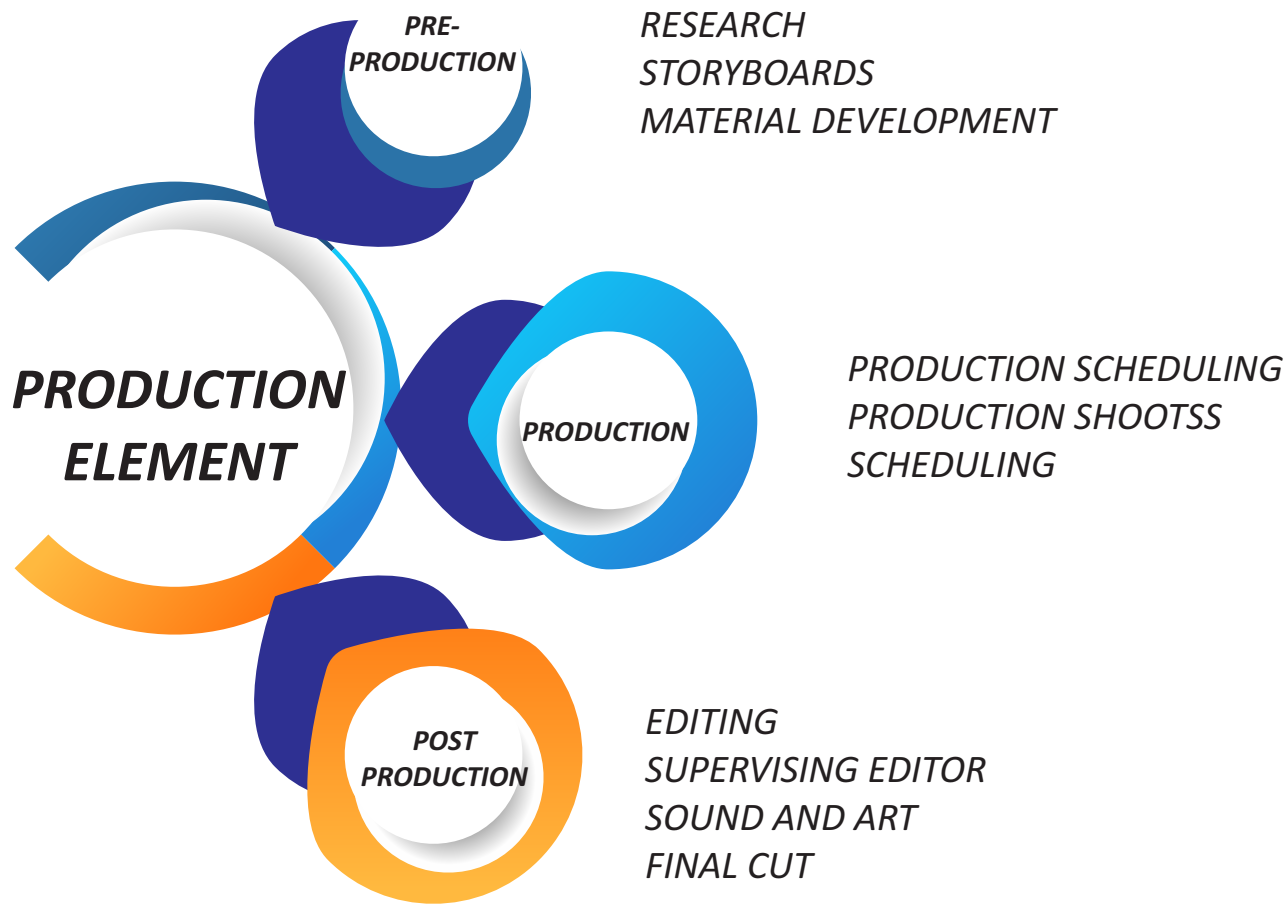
PRE-PRODUCTION

RESEARCH
STORYBOARDS
MATERIAL DEVELOPMENT

PRODUCTION ELEMENT

PRODUCTION

PRODUCTION SCHEDULING
PRODUCTION SHOOTSS
SCHEDULING

POST PRODUCTION

EDITING
SUPERVISING EDITOR
SOUND AND ART
FINAL CUT